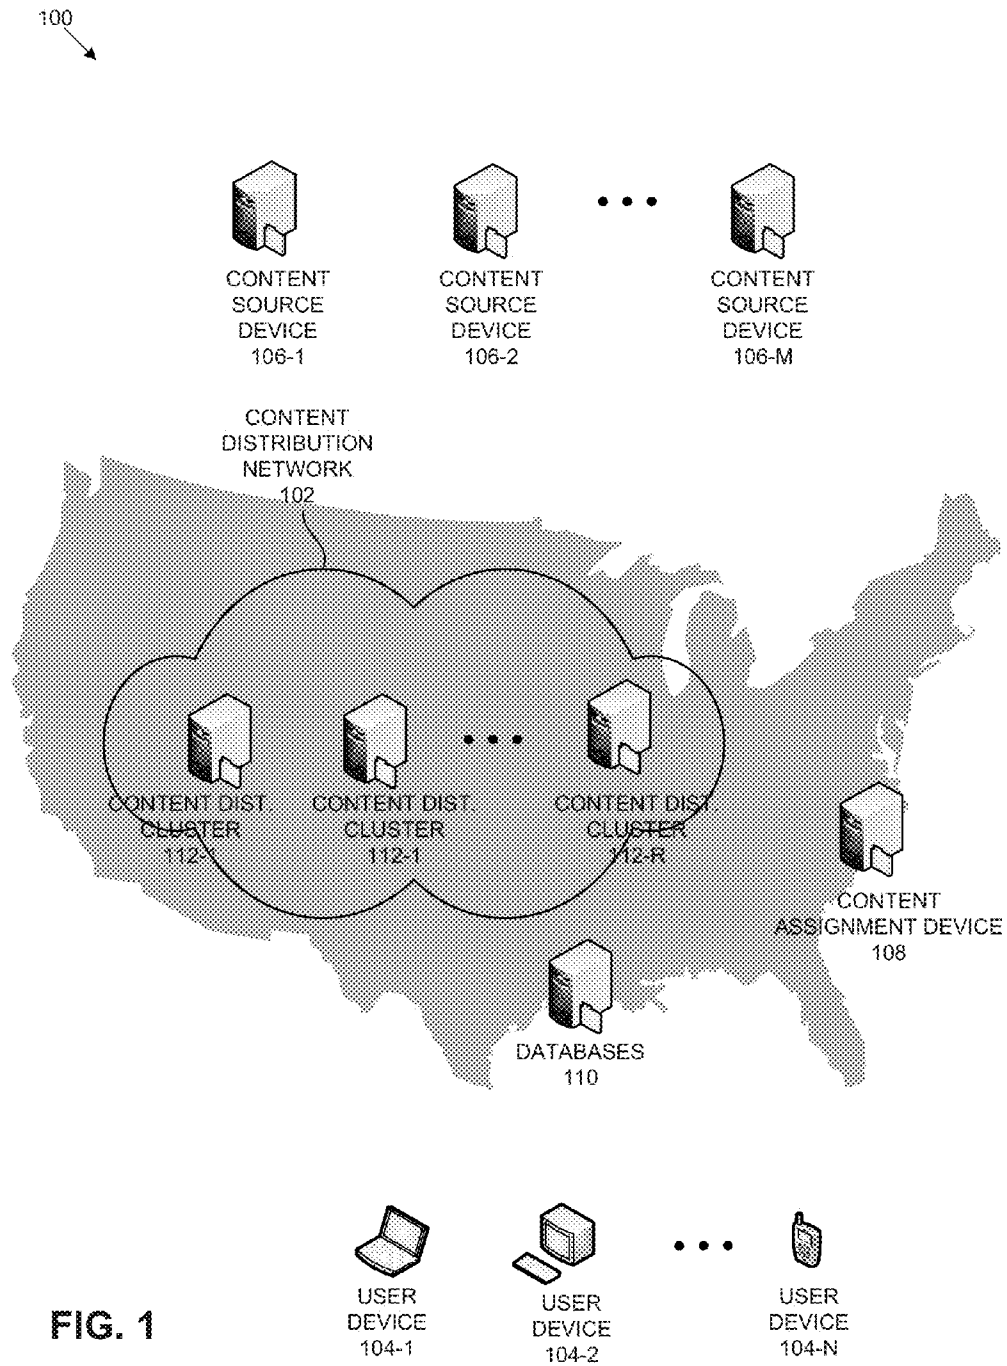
100

CONTENT SOURCE DEVICE 106-1

CONTENT SOURCE DEVICE 106-2

• • •

CONTENT SOURCE DEVICE 106-M

CONTENT DISTRIBUTION NETWORK 102

CONTENT DIST. CLUSTER 112-1

CONTENT DIST. CLUSTER 112-1

• • •

CONTENT DIST. CLUSTER 112-R

CONTENT ASSIGNMENT DEVICE 108

DATABASES 110

USER DEVICE 104-1

USER DEVICE 104-2

• • •

USER DEVICE 104-N

FIG. 1